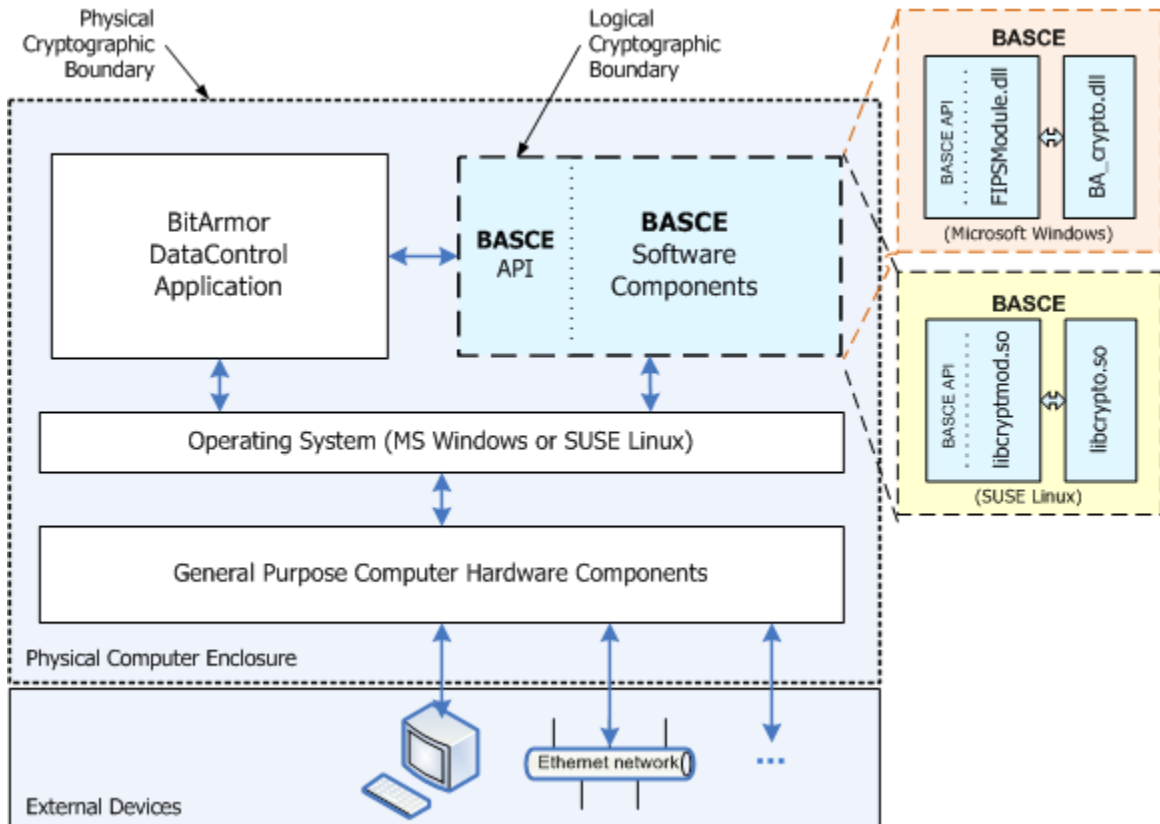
Physical Cryptographic Boundary

Logical Cryptographic Boundary

BitArmor DataControl Application

BASCE API

BASCE Software Components

Operating System (MS Windows or SUSE Linux)

General Purpose Computer Hardware Components

Physical Computer Enclosure

Ethernet network

...

External Devices

BASCE

BASCE API

FIPSModule.dll

BA_crypto.dll

(Microsoft Windows)

BASCE

BASCE API

libcryptmod.so

libcrypto.so

(SUSE Linux)